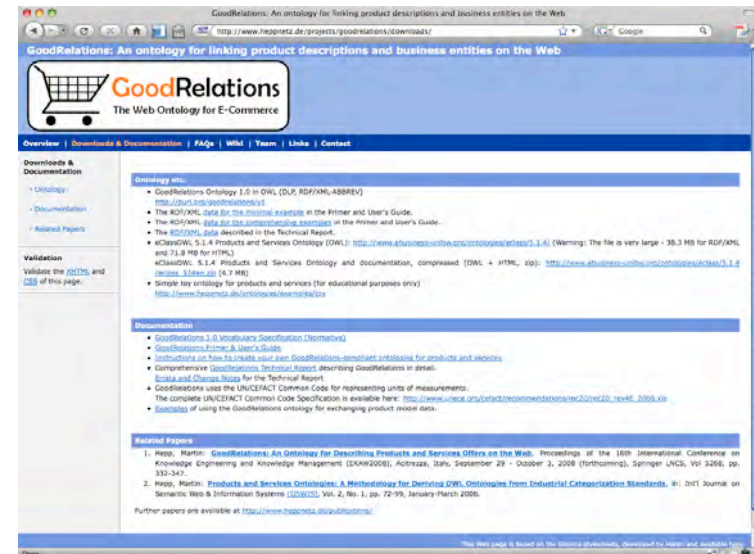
GoodRelations: An ontology for linking product descriptions and business entities on the Web

http://www.heppnetz.de/projects/goodrelations/downloads/

Google

GoodRelations: An ontology for linking product descriptions and business entities on the Web

GoodRelations
The Web Ontology for E-Commerce

Overview | Downloads & Documentation | FAQs | Wiki | Team | Links | Contact

Downloads & Documentation

› Ontology
› Documentation
› Related Papers

Validation
Validate the XHTML and CSS of this page.

Ontology etc.

• GoodRelations Ontology 1.0 in OWL (DLP, RDF/XML-ABBREV) http://purl.org/goodrelations/v1
• The RDF/XML data for the minimal example in the Primer and User's Guide.
• The RDF/XML data for the comprehensive examples in the Primer and User's Guide.
• The RDF/XML data described in the Technical Report.
• eClassOWL 5.1.4 Products and Services Ontology (OWL): http://www.ebusiness-unibw.org/ontologies/eclass/5.1.4/ (Warning: The file is very large - 38.3 MB for RDF/XML and 71.8 MB for HTML)
eClassOWL 5.1.4 Products and Services Ontology and documentation, compressed (OWL + HTML, zip): http://www.ebusiness-unibw.org/ontologies/eclass/5.1.4/eclass_514en.zip (4.7 MB)
• Simple toy ontology for products and services (for educational purposes only) http://www.heppnetz.de/ontologies/examples/toy

Documentation

• GoodRelations 1.0 Vocabulary Specification (Normative)
• GoodRelations Primer & User's Guide
• Instructions on how to create your own GoodRelations-compliant ontologies for products and services
• Comprehensive GoodRelations Technical Report describing GoodRelations in detail.
Errata and Change Notes for the Technical Report
• GoodRelations uses the UN/CEFACT Common Code for representing units of measurements.
The complete UN/CEFACT Common Code Specification is available here: http://www.unece.org/cefact/recommendations/rec20/rec20_rev4E_2006.xls
• Examples of using the GoodRelations ontology for exchanging product model data.

Related Papers

1. Hepp, Martin: GoodRelations: An Ontology for Describing Products and Services Offers on the Web, Proceedings of the 16th International Conference on Knowledge Engineering and Knowledge Management (EKAW2008), Acitrezza, Italy, September 29 - October 3, 2008 (forthcoming), Springer LNCS, Vol 5268, pp. 332-347.
2. Hepp, Martin: Products and Services Ontologies: A Methodology for Deriving OWL Ontologies from Industrial Categorization Standards, in: Int'l Journal on Semantic Web & Information Systems (IJSWIS), Vol. 2, No. 1, pp. 72-99, January-March 2006.

Further papers are available at http://www.heppnetz.de/publications/

This Web page is based on the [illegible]